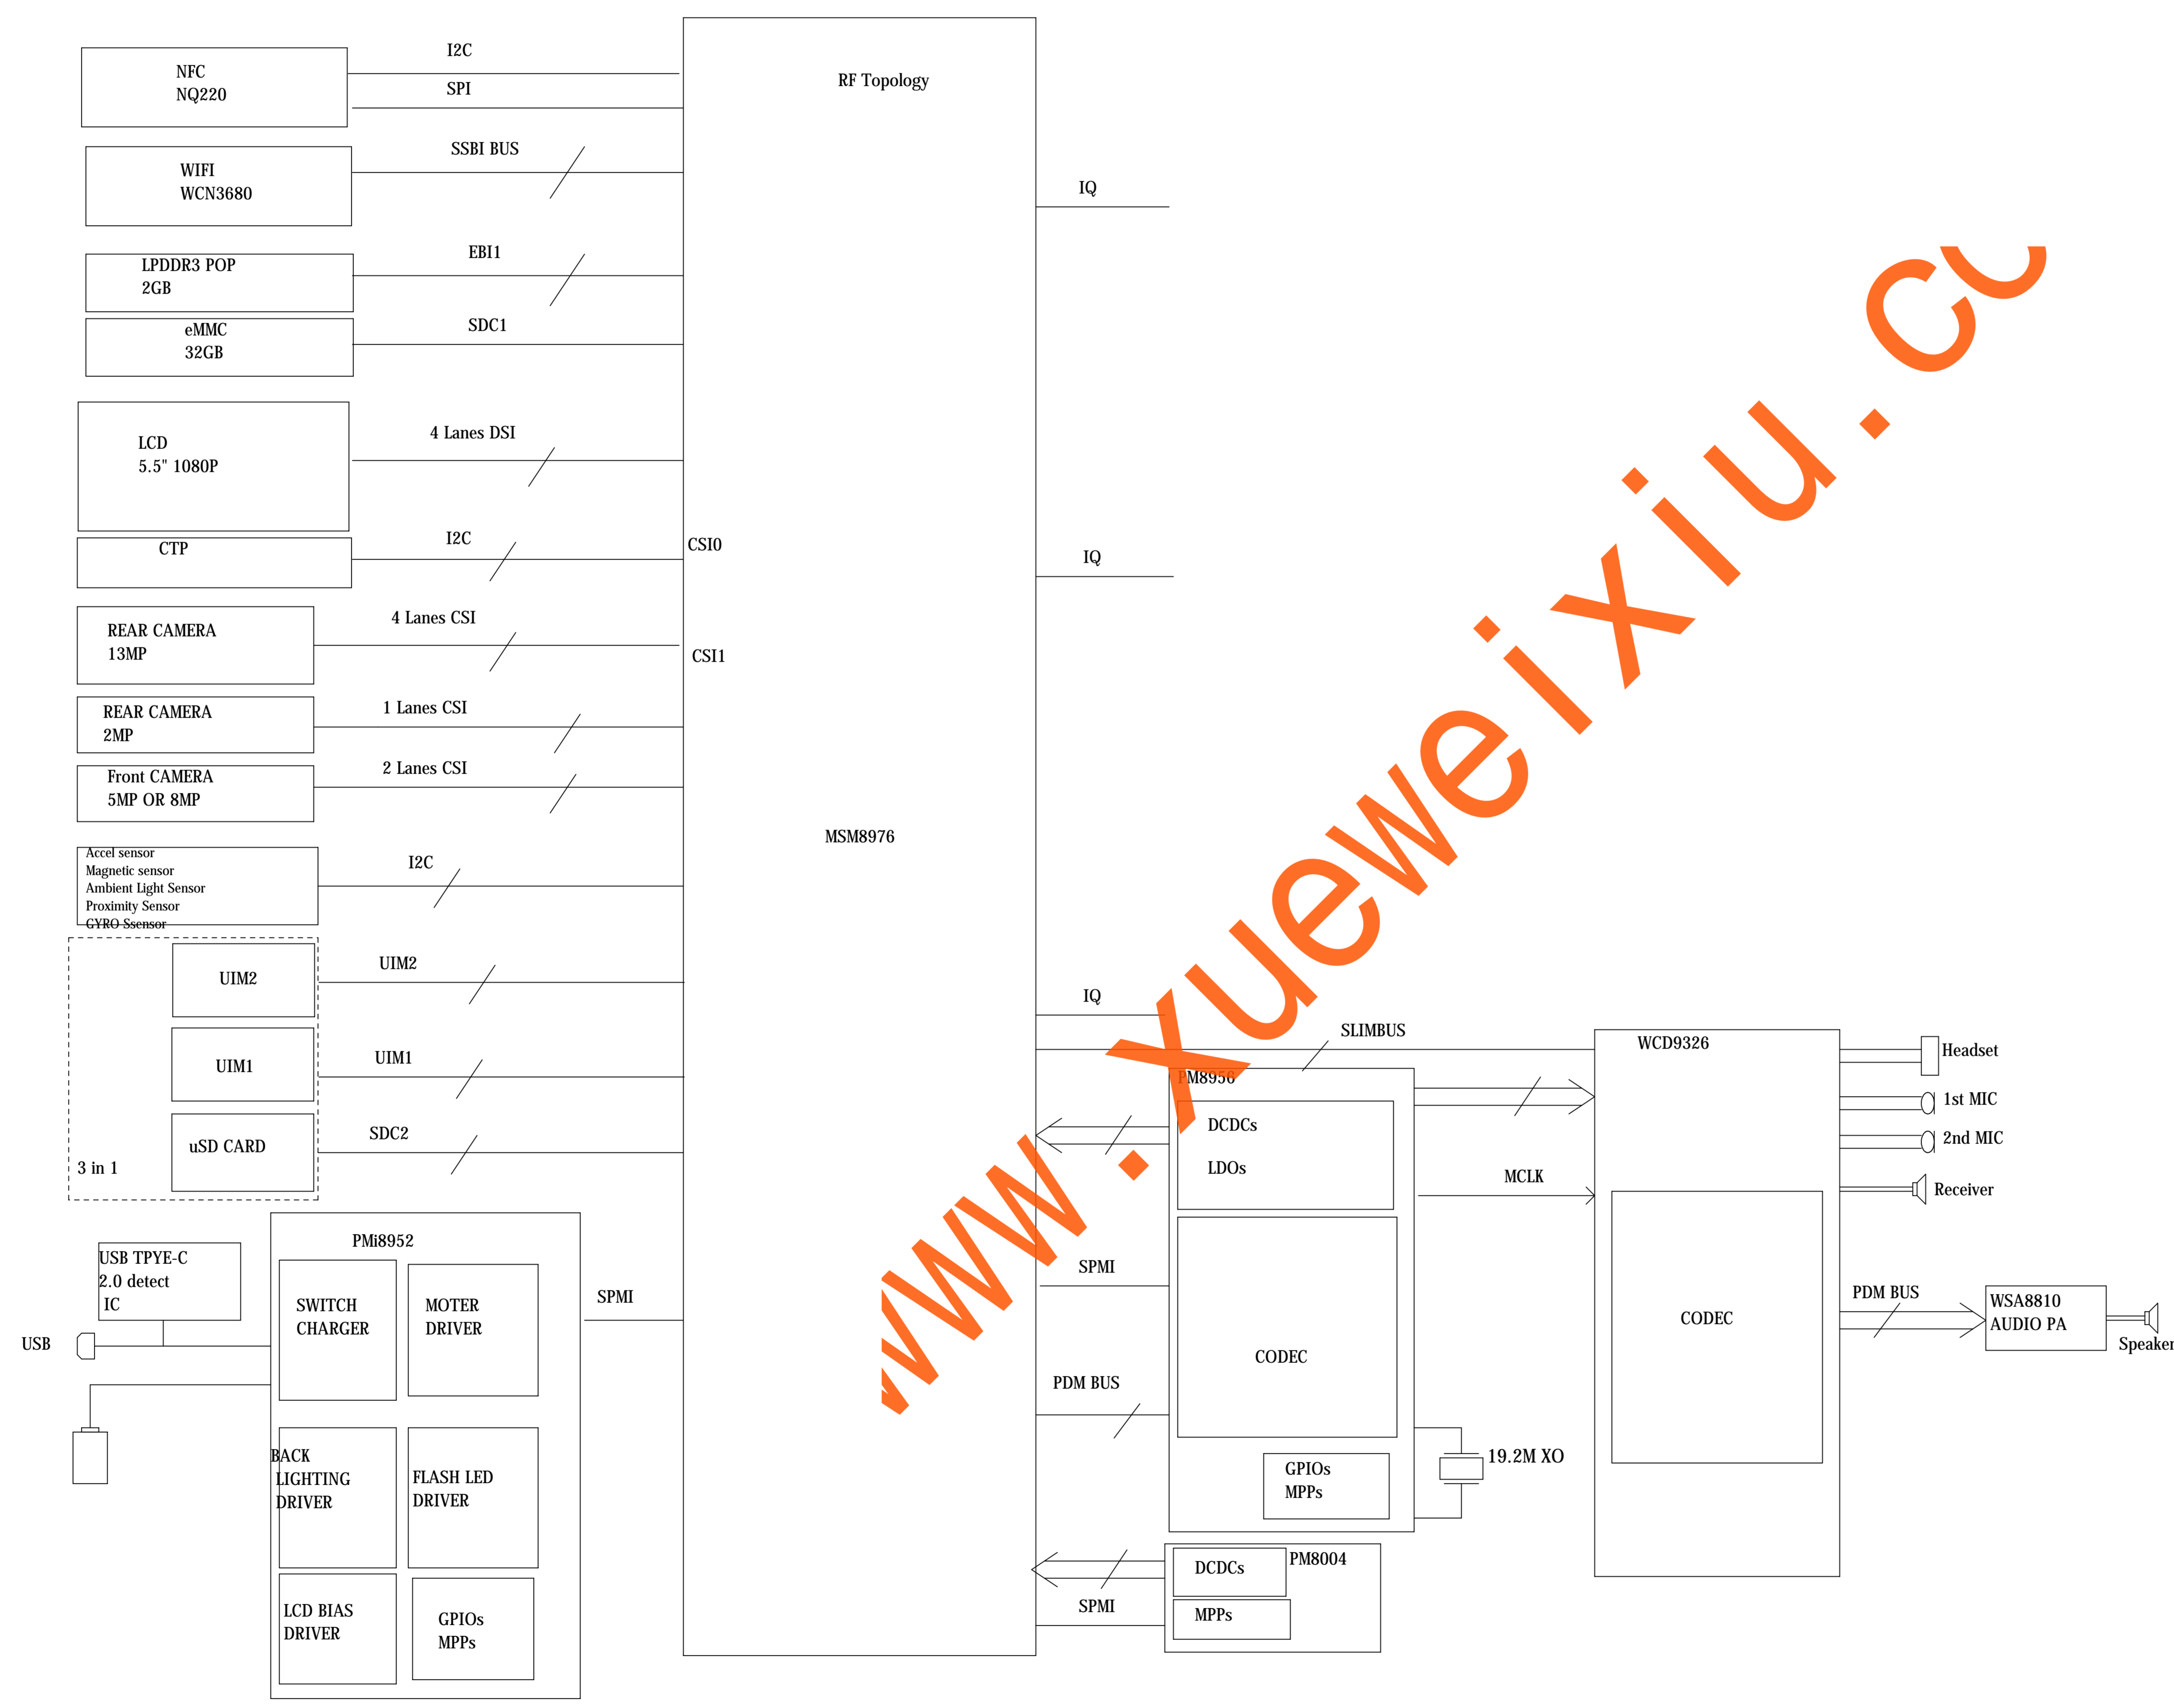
NFC
NQ220

I2C

SPI

RF Topology

WIFI
WCN3680

SSBI BUS

IQ

LPDDR3 POP
2GB

EBI1

eMMC
32GB

SDC1

LCD
5.5" 1080P

4 Lanes DSI

CTP

I2C

CSI0

IQ

REAR CAMERA
13MP

4 Lanes CSI

CSI1

REAR CAMERA
2MP

1 Lanes CSI

Front CAMERA
5MP OR 8MP

2 Lanes CSI

MSM8976

Accel sensor
Magnetic sensor
Ambient Light Sensor
Proximity Sensor
GYRO Ssensor

I2C

UIM2

UIM2

UIM1

UIM1

uSD CARD

SDC2

3 in 1

IQ

SLIMBUS

WCD9326

Headset

PM8956

1st MIC

DCDCs

2nd MIC

LDOs

MCLK

Receiver

USB TPYE-C
2.0 detect
IC

PMi8952

SWITCH
CHARGER

MOTER
DRIVER

SPMI

SPMI

CODEC

PDM BUS

WSA8810
AUDIO PA

Speaker

USB

CODEC

PDM BUS

BACK
LIGHTING
DRIVER

FLASH LED
DRIVER

19.2M XO

GPIOs
MPPs

DCDCs

PM8004

LCD BIAS
DRIVER

GPIOs
MPPs

SPMI

MPPs

www.xueweixiu.cc